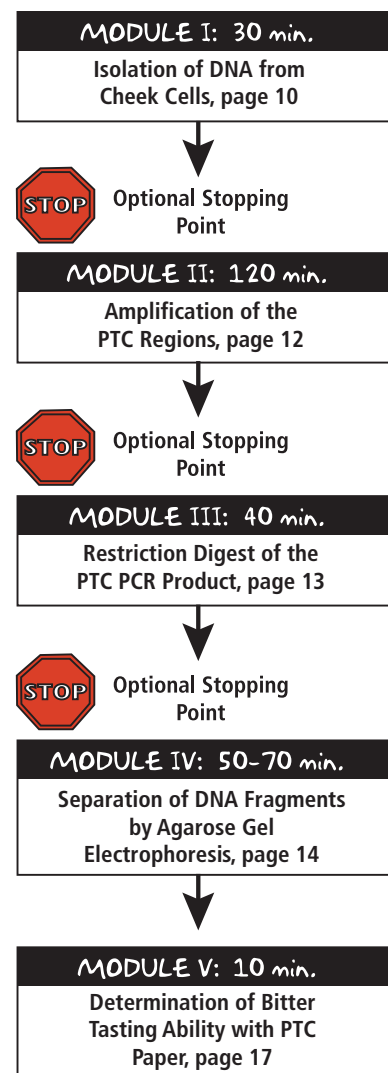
MODULE I: 30 min.

Isolation of DNA from Cheek Cells, page 10

STOP

Optional Stopping Point

MODULE II: 120 min.

Amplification of the PTC Regions, page 12

STOP

Optional Stopping Point

MODULE III: 40 min.

Restriction Digest of the PTC PCR Product, page 13

STOP

Optional Stopping Point

MODULE IV: 50-70 min.

Separation of DNA Fragments by Agarose Gel Electrophoresis, page 14

MODULE V: 10 min.

Determination of Bitter Tasting Ability with PTC Paper, page 17